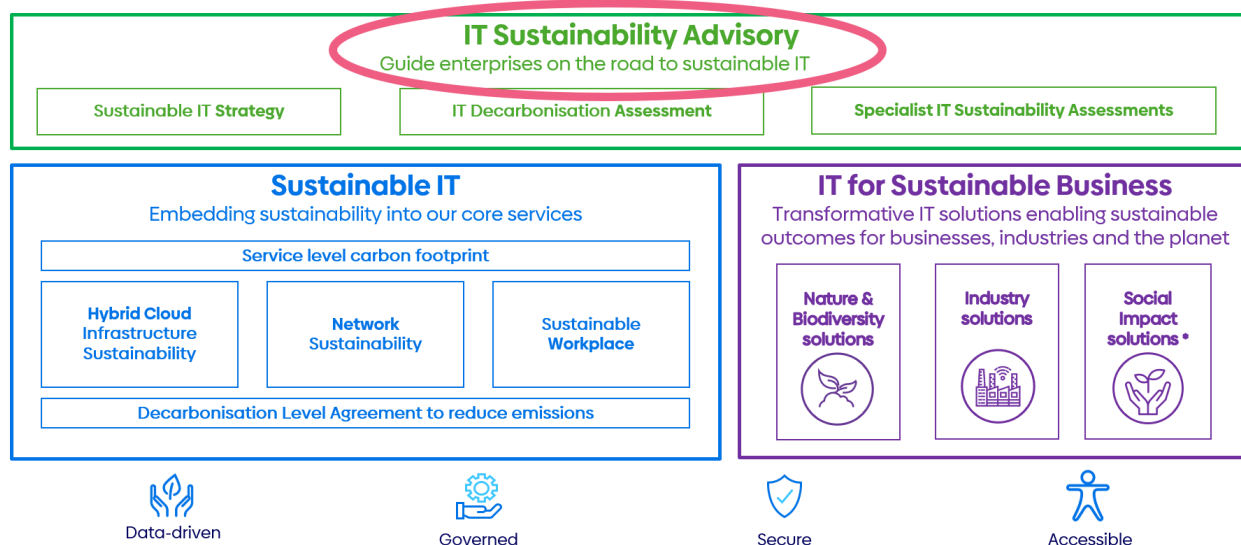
IT Sustainability Advisory
Guide enterprises on the road to sustainable IT

Sustainable IT Strategy

IT Decarbonisation Assessment

Specialist IT Sustainability Assessments

Sustainable IT
Embedding sustainability into our core services

Service level carbon footprint

Hybrid Cloud Infrastructure Sustainability

Network Sustainability

Sustainable Workplace

Decarbonisation Level Agreement to reduce emissions

IT for Sustainable Business
Transformative IT solutions enabling sustainable outcomes for businesses, industries and the planet

Nature & Biodiversity solutions

Industry solutions

Social Impact solutions *

Data-driven

Governed

Secure

Accessible